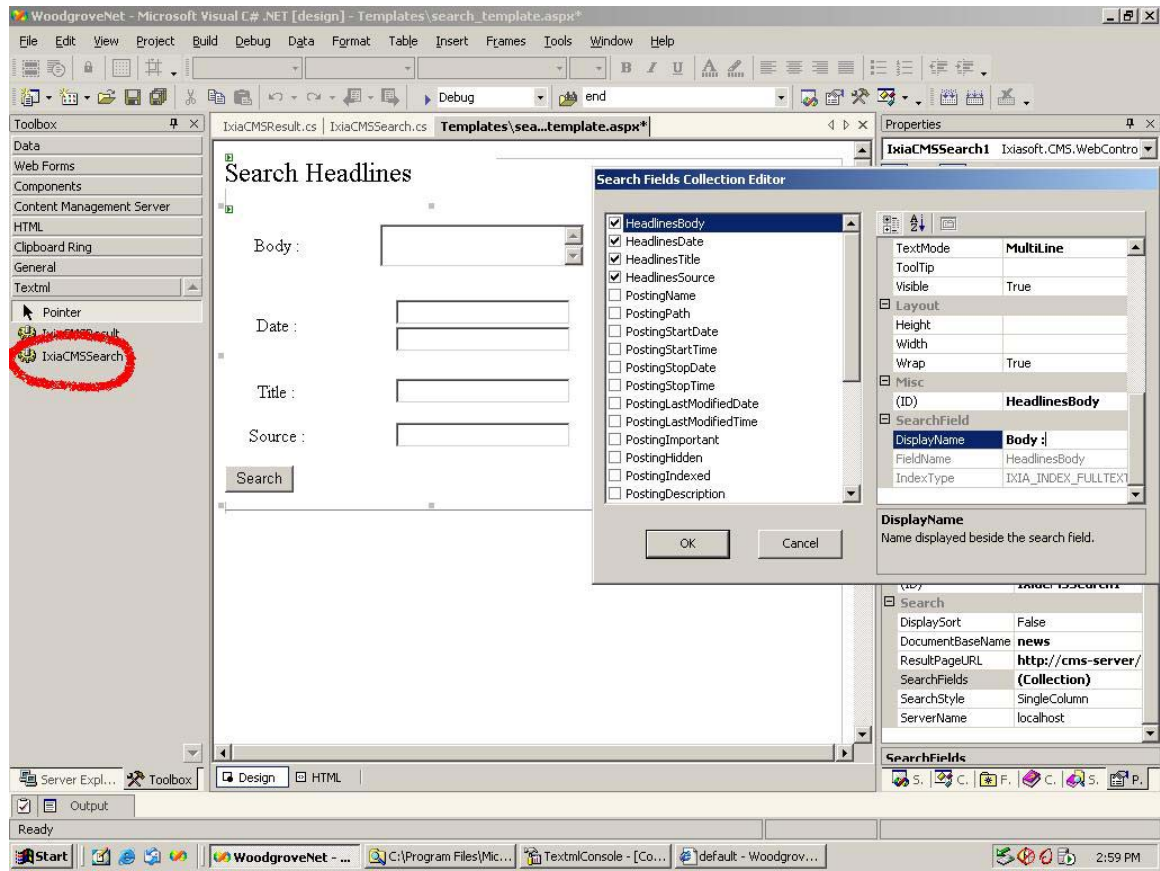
WoodgroveNet - Microsoft Visual C# .NET [design] - Templates\search_template.aspx*

File Edit View Project Build Debug Data Format Table Insert Frames Tools Window Help

Debug end

Toolbox

Data
Web Forms
Components
Content Management Server
HTML
Clipboard Ring
General
Textml
Pointer
IxiaCMSResult
IxiaCMSSearch

IxiaCMSResult.cs | IxiaCMSSearch.cs | Templates\sea...template.aspx*

Search Headlines

Body :

Date :

Title :

Source :

Search

Search Fields Collection Editor

HeadlinesBody
HeadlinesDate
HeadlinesTitle
HeadlinesSource
PostingName
PostingPath
PostingStartDate
PostingStartTime
PostingStopDate
PostingStopTime
PostingLastModifiedDate
PostingLastModifiedTime
PostingImportant
PostingHidden
PostingIndexed
PostingDescription

| | |
|---|---|
| TextMode | MultiLine |
| ToolTip | |
| Visible | True |
| Layout | |
| Height | |
| Width | |
| Wrap | True |
| Misc | |
| (ID) | HeadlinesBody |
| SearchField | |
| DisplayName | Body : |
| FieldName | HeadlinesBody |
| IndexType | IXIA_INDEX_FULLTEXT |

DisplayName
Name displayed beside the search field.

OK Cancel

Properties

IxiaCMSSearch1 Ixiasoft.CMS.WebContro

| | |
|---|---|
| (ID) | IxiaCMSSearch1 |
| Search | |
| DisplaySort | False |
| DocumentBaseName | news |
| ResultPageURL | http://cms-server/ |
| SearchFields | (Collection) |
| SearchStyle | SingleColumn |
| ServerName | localhost |

SearchFields

S. C. F. C. S. P.

Server Expl... Toolbox

Design HTML

Output

Ready

Start WoodgroveNet - ... C:\Program Files\Mic... TextmlConsole - [Co... default - Woodgrov... 2:59 PM